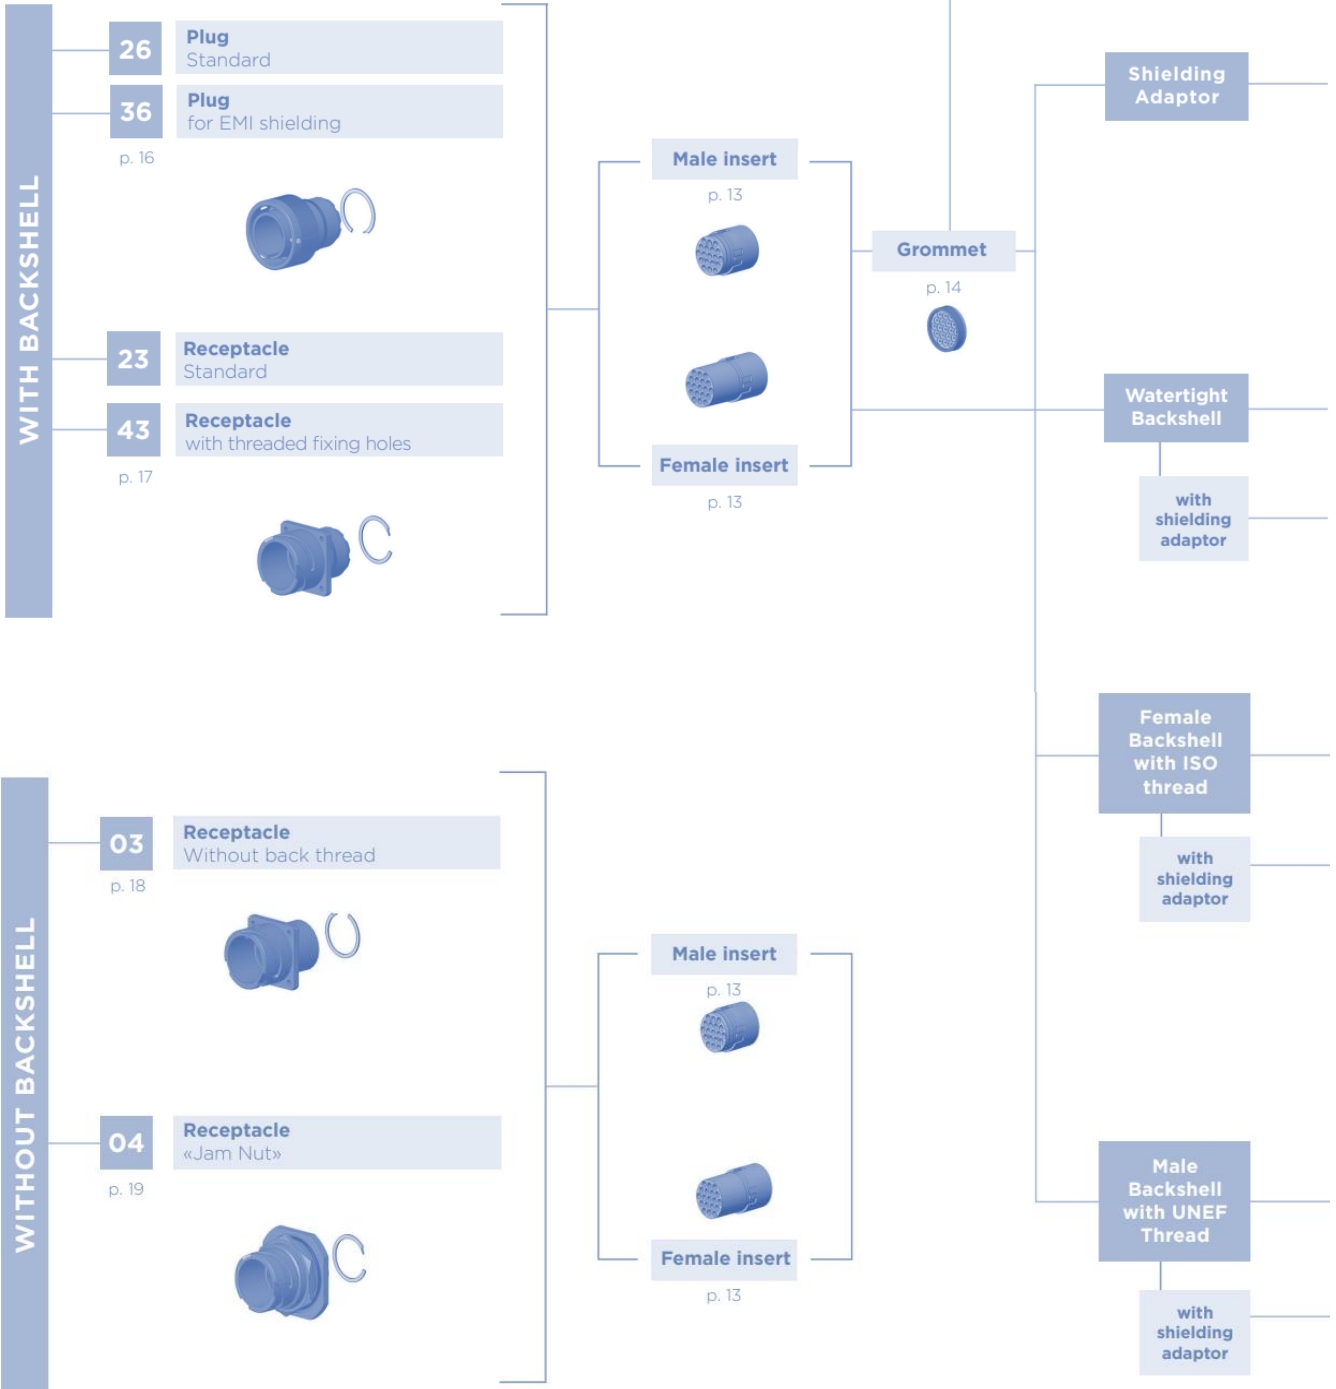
WITH BACKSHELL

26 Plug
Standard

36 Plug
for EMI shielding

p. 16

23 Receptacle
Standard

43 Receptacle
with threaded fixing holes

p. 17

Male insert
p. 13

Female insert
p. 13

Grommet
p. 14

Shielding Adaptor

Watertight Backshell

with shielding adaptor

WITHOUT BACKSHELL

03 Receptacle
Without back thread

p. 18

04 Receptacle
«Jam Nut»

p. 19

Male insert
p. 13

Female insert
p. 13

Female Backshell with ISO thread

with shielding adaptor

Male Backshell with UNEF Thread

with shielding adaptor